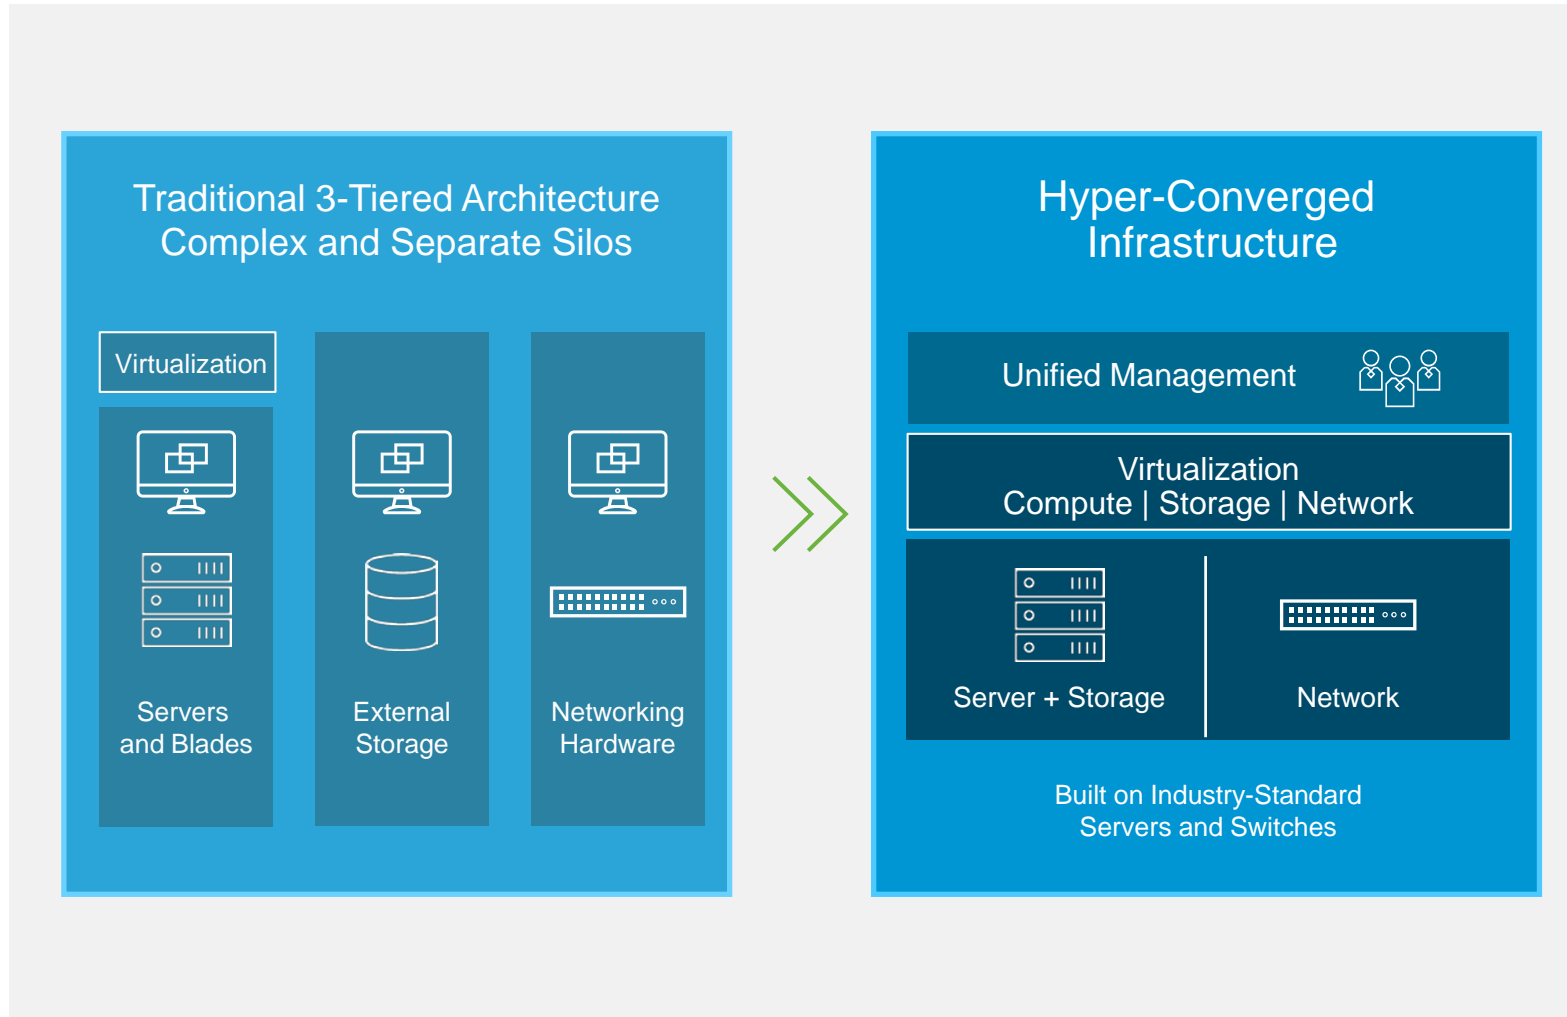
Traditional 3-Tiered Architecture
Complex and Separate Silos

Virtualization

Servers and Blades

External Storage

Networking Hardware

Hyper-Converged Infrastructure

Unified Management

Virtualization
Compute | Storage | Network

Server + Storage

Network

Built on Industry-Standard Servers and Switches